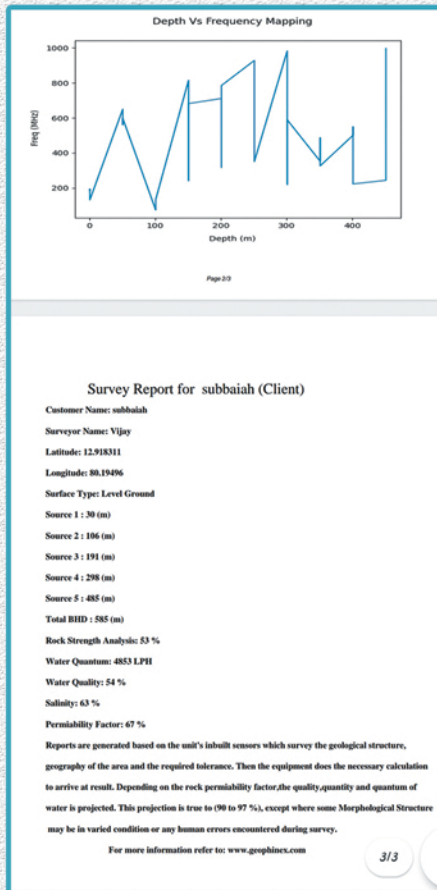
Depth Vs Frequency Mapping

1000
800
600
400
200

Freq (MHz)

0
100
200
300
400

Depth (m)

Page 2/3

Survey Report for subbaiah (Client)

Customer Name: subbaiah

Surveyor Name: Vijay

Latitude: 12.918311

Longitude: 80.19496

Surface Type: Level Ground

Source 1 : 30 (m)

Source 2 : 106 (m)

Source 3 : 191 (m)

Source 4 : 298 (m)

Source 5 : 485 (m)

Total BHD : 585 (m)

Rock Strength Analysis: 53 %

Water Quantum: 4853 LPH

Water Quality: 54 %

Salinity: 63 %

Permiability Factor: 67 %

Reports are generated based on the unit's inbuilt sensors which survey the geological structure, geography of the area and the required tolerance. Then the equipment does the necessary calculation to arrive at result. Depending on the rock permiability factor,the quality,quantity and quantum of water is projected. This projection is true to (90 to 97 %), except where some Morphological Structure may be in varied condition or any human errors encountered during survey.

For more information refer to: www.geophinex.com

3/3